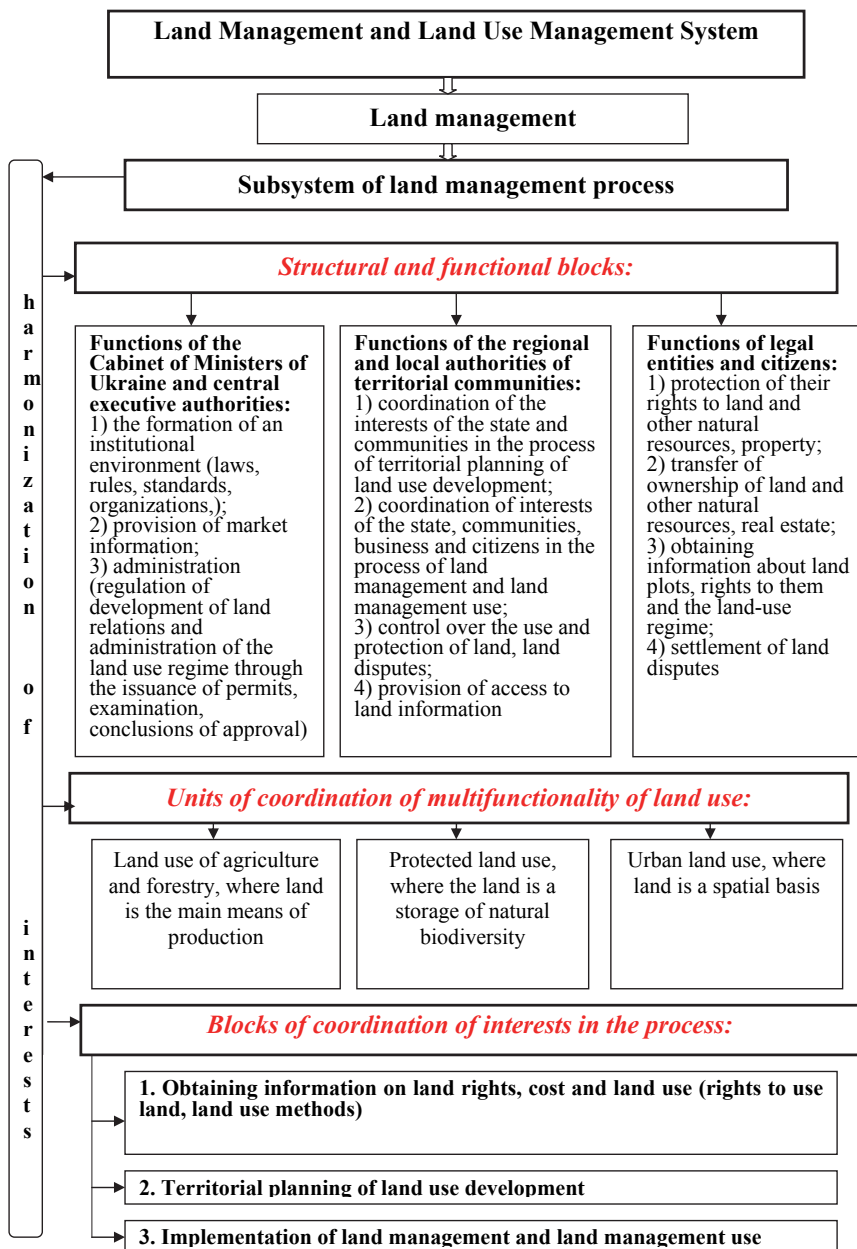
Land Management and Land Use Management System

Land management

Subsystem of land management process

harmonization of interests

Structural and functional blocks:

Functions of the Cabinet of Ministers of Ukraine and central executive authorities:
1) the formation of an institutional environment (laws, rules, standards, organizations,);
2) provision of market information;
3) administration (regulation of development of land relations and administration of the land use regime through the issuance of permits, examination, conclusions of approval)

Functions of the regional and local authorities of territorial communities:
1) coordination of the interests of the state and communities in the process of territorial planning of land use development;
2) coordination of interests of the state, communities, business and citizens in the process of land management and land management use;
3) control over the use and protection of land, land disputes;
4) provision of access to land information

Functions of legal entities and citizens:
1) protection of their rights to land and other natural resources, property;
2) transfer of ownership of land and other natural resources, real estate;
3) obtaining information about land plots, rights to them and the land-use regime;
4) settlement of land disputes

Units of coordination of multifunctionality of land use:

Land use of agriculture and forestry, where land is the main means of production

Protected land use, where the land is a storage of natural biodiversity

Urban land use, where land is a spatial basis

Blocks of coordination of interests in the process:

1. Obtaining information on land rights, cost and land use (rights to use land, land use methods)

2. Territorial planning of land use development

3. Implementation of land management and land management use